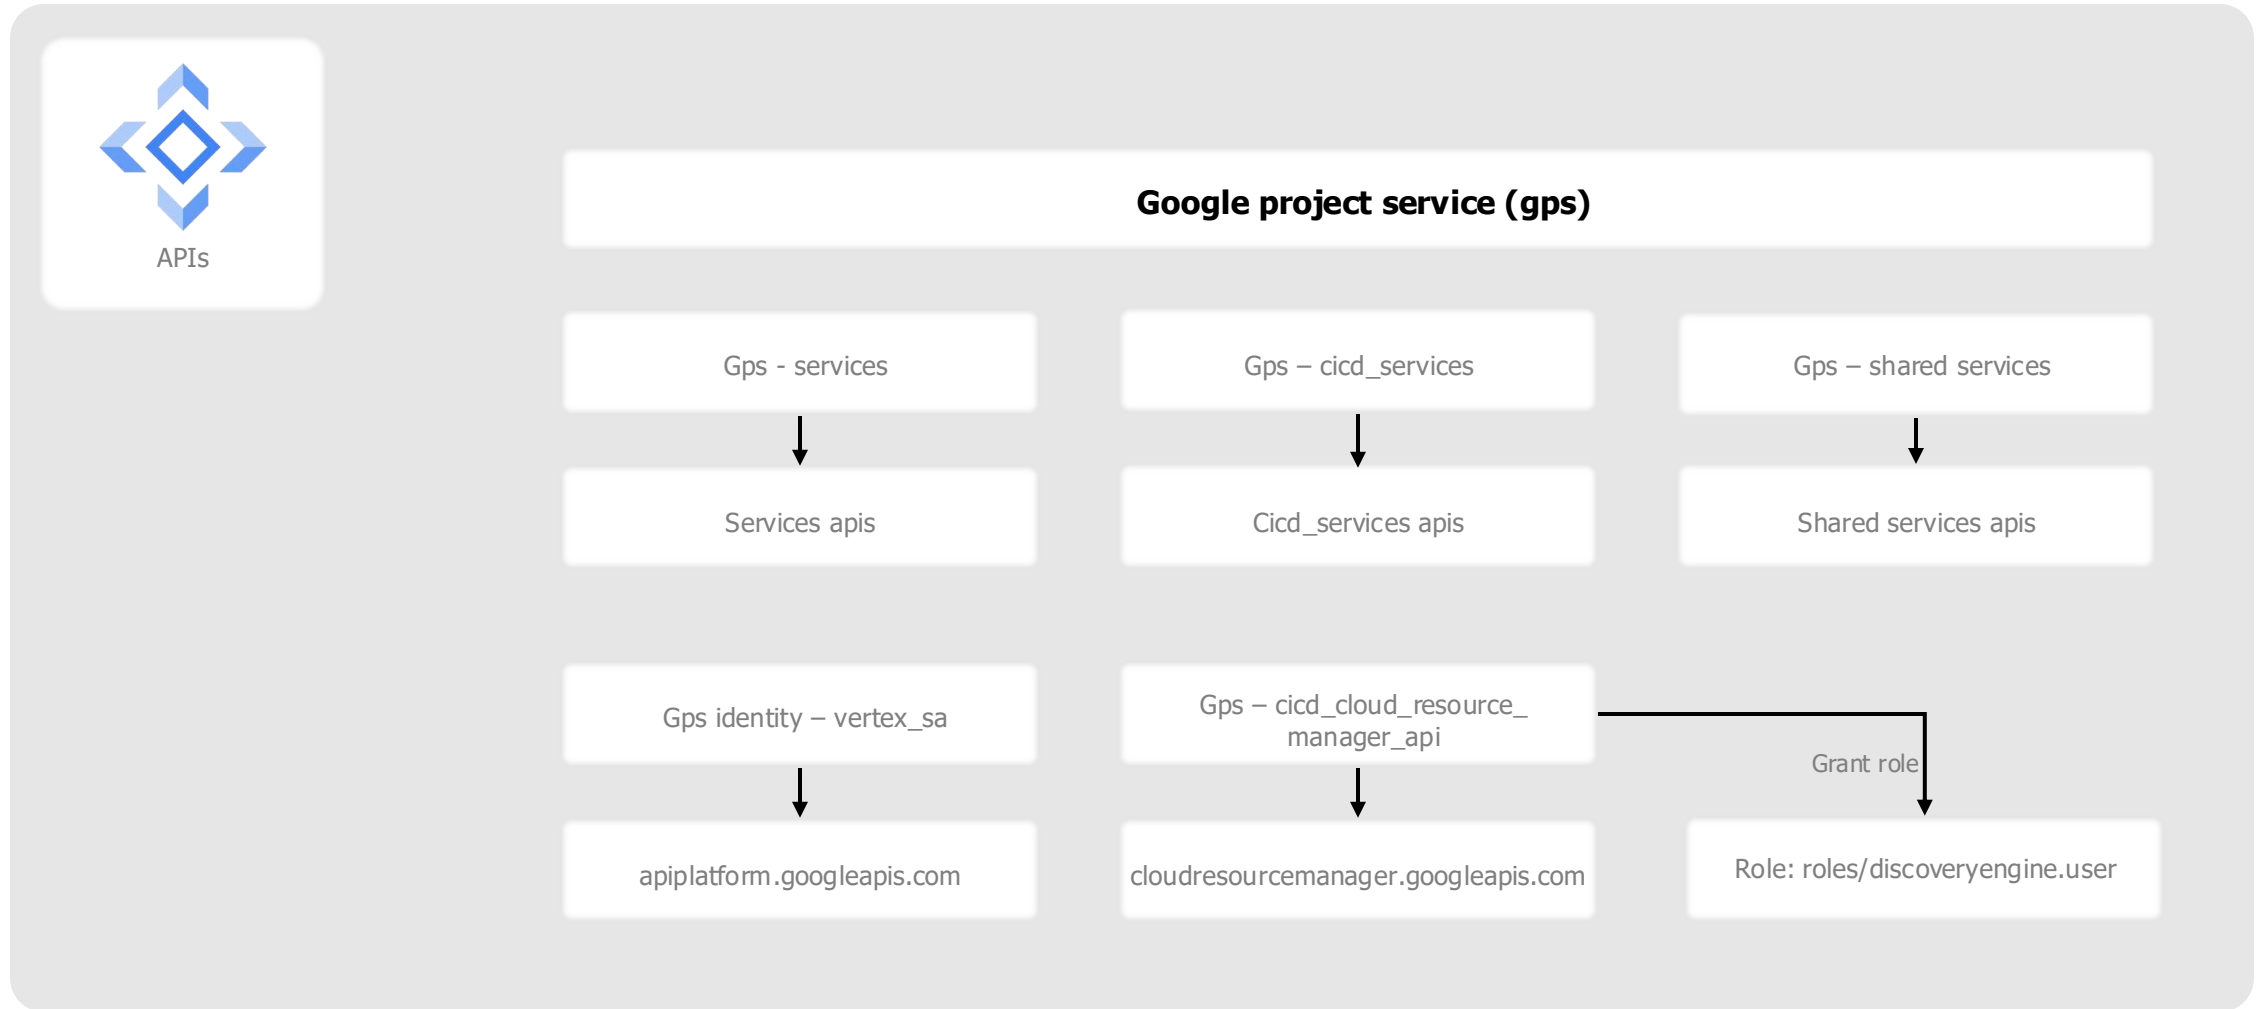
APIs

Google project service (gps)

Gps - services

Services apis

Gps – cicd_services

Cicd_services apis

Gps – shared services

Shared services apis

Gps identity – vertex_sa

apiplatform.googleapis.com

Gps – cicd_cloud_resource_manager_api

cloudresourcemanager.googleapis.com

Grant role

Role: roles/discoveryengine.user